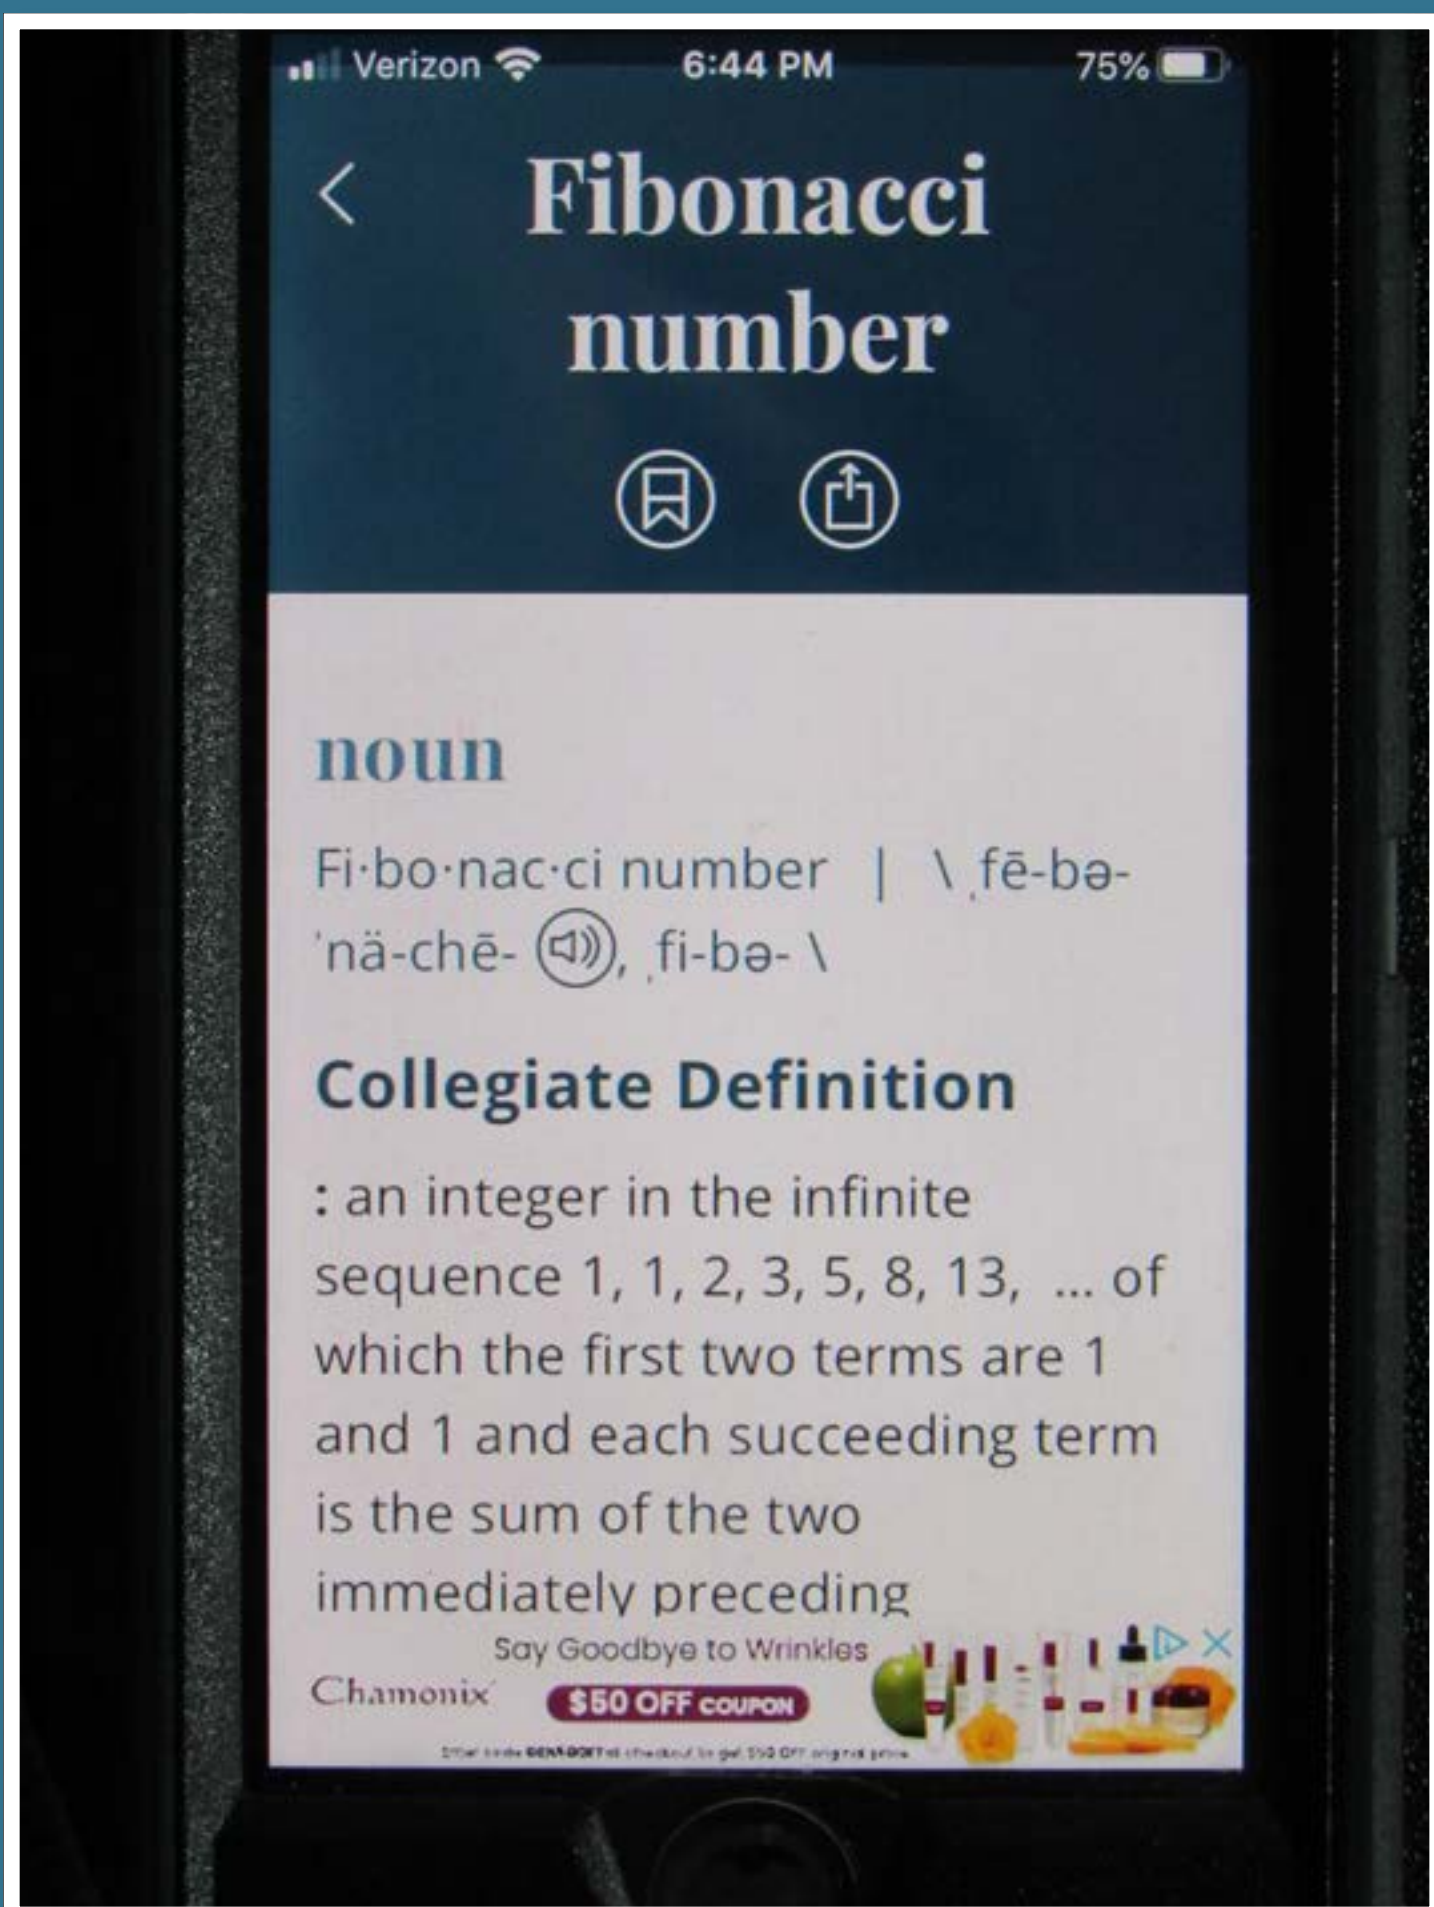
Verizon 6:44 PM 75%

Fibonacci number

noun

Fi·bo·nac·ci number | \ ˌfē-bə-ˈnä-chē-, ˌfi-bə- \

Collegiate Definition

: an integer in the infinite sequence 1, 1, 2, 3, 5, 8, 13, ... of which the first two terms are 1 and 1 and each succeeding term is the sum of the two immediately preceding

Say Goodbye to Wrinkles
Chamonix
$50 OFF COUPON
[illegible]